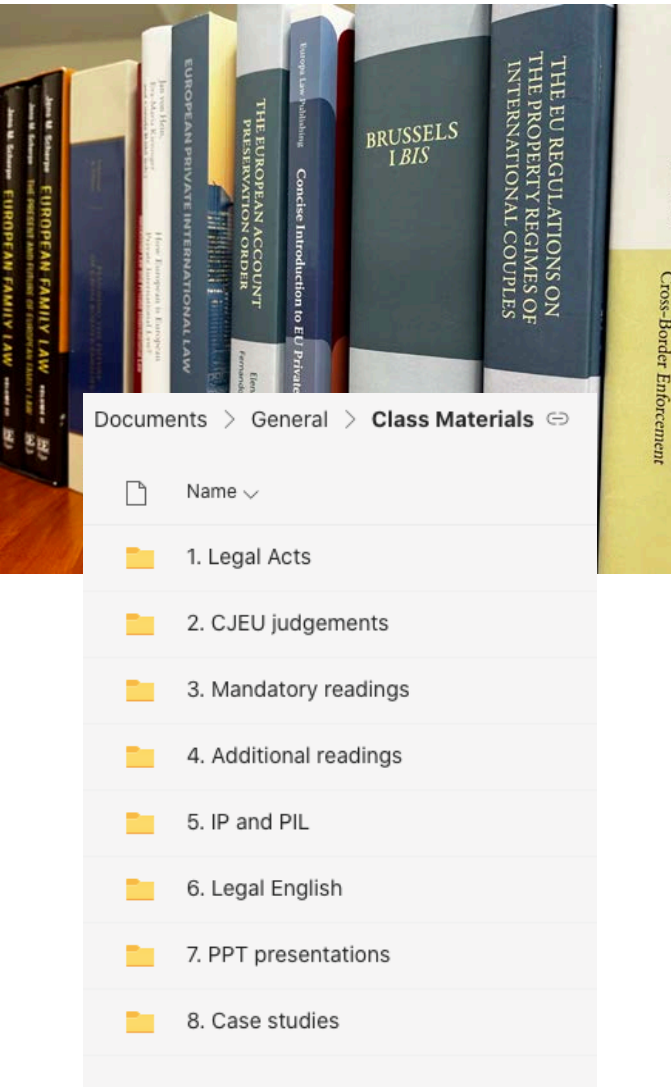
Jens M. Scherpe
EUROPEAN FAMILY LAW

Jens M. Scherpe
THE PRESENT AND FUTURE OF EUROPEAN FAMILY LAW
EUROPEAN FAMILY LAW

Jan von Hein
How European is European Private International Law?

EUROPEAN PRIVATE INTERNATIONAL LAW

THE EUROPEAN ACCOUNT PRESERVATION ORDER

Europa Law Publishing
Concise Introduction to EU Private

BRUSSELS I BIS

THE EU REGULATIONS ON THE PROPERTY REGIMES OF INTERNATIONAL COUPLES

Cross-Border Enforcement

Documents > General > Class Materials

Name

1. Legal Acts

2. CJEU judgements

3. Mandatory readings

4. Additional readings

5. IP and PIL

6. Legal English

7. PPT presentations

8. Case studies